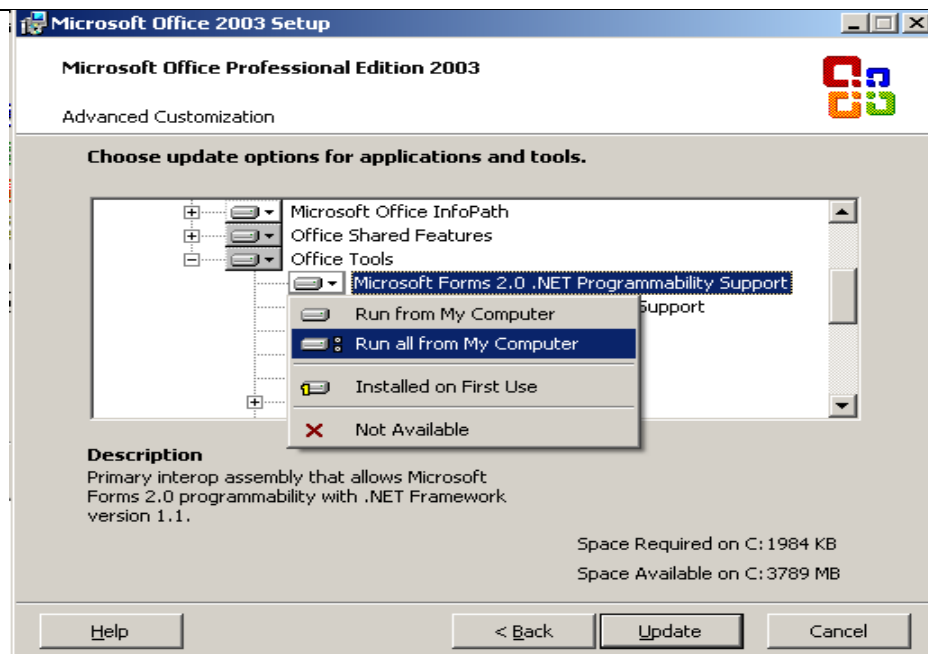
Microsoft Office 2003 Setup

Microsoft Office Professional Edition 2003

Advanced Customization

Choose update options for applications and tools.

Microsoft Office InfoPath
Office Shared Features
Office Tools
Microsoft Forms 2.0 .NET Programmability Support
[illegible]upport

Run from My Computer
Run all from My Computer
Installed on First Use
Not Available

Description
Primary interop assembly that allows Microsoft Forms 2.0 programmability with .NET Framework version 1.1.

Space Required on C: 1984 KB
Space Available on C: 3789 MB

Help
< Back
Update
Cancel